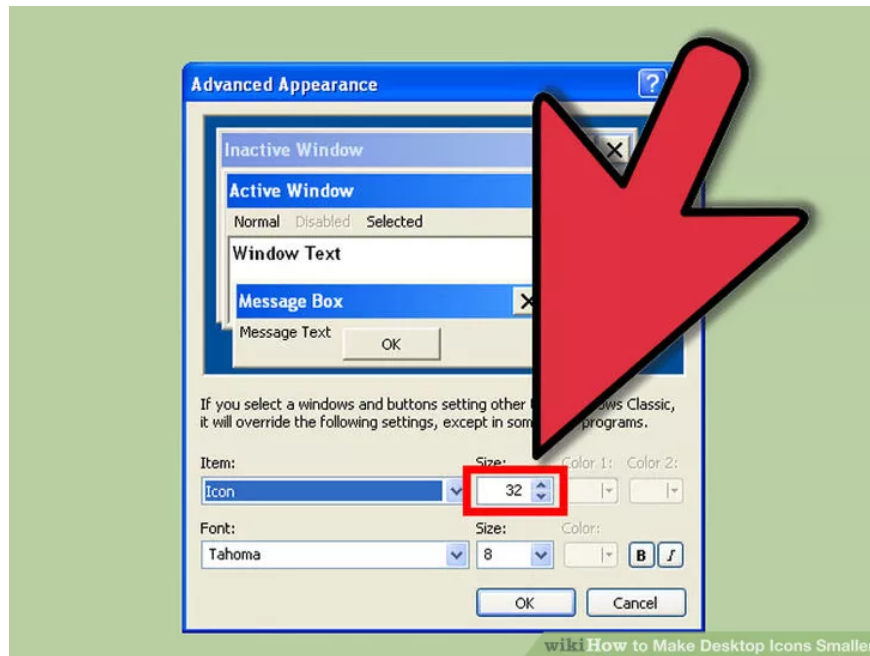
Advanced Appearance

?

Inactive Window

Active Window

Normal Disabled Selected

Window Text

Message Box

Message Text

OK

If you select a windows and buttons setting other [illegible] ows Classic, it will override the following settings, except in som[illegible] programs.

Item:

Icon

Size:

32

Color 1:

Color 2:

Font:

Tahoma

Size:

8

Color:

B

I

OK

Cancel

wikiHow to Make Desktop Icons Smalle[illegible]